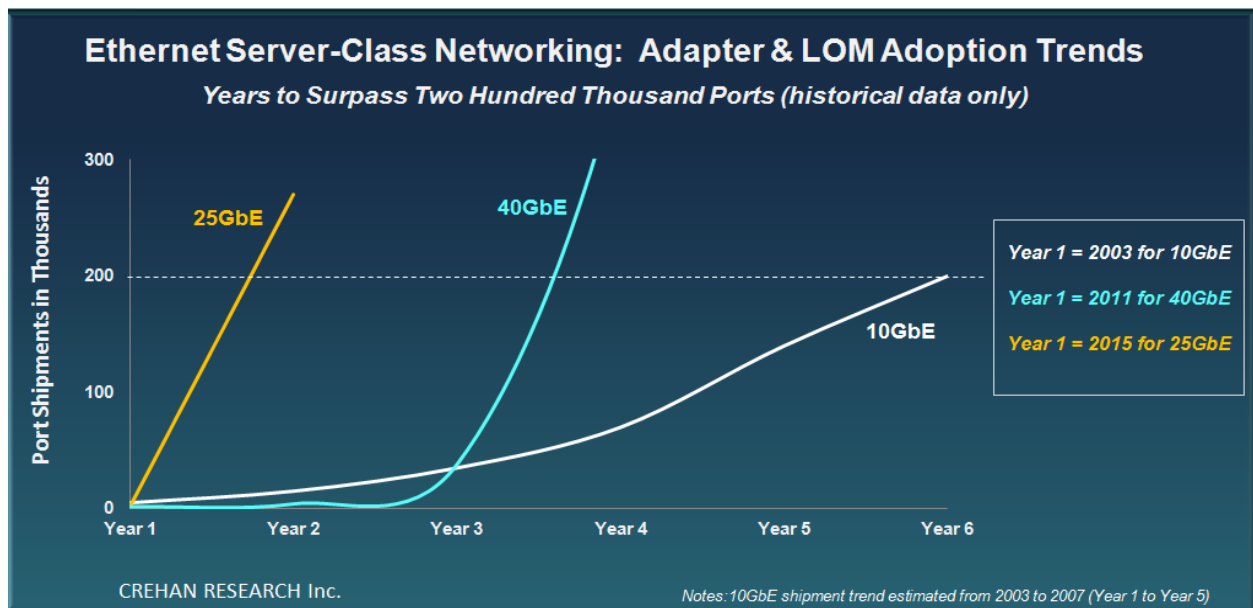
Ethernet Server-Class Networking: Adapter & LOM Adoption Trends

Years to Surpass Two Hundred Thousand Ports (historical data only)

Port Shipments in Thousands

300
200
100
0

Year 1
Year 2
Year 3
Year 4
Year 5
Year 6

25GbE
40GbE
10GbE

Year 1 = 2003 for 10GbE
Year 1 = 2011 for 40GbE
Year 1 = 2015 for 25GbE

CREHAN RESEARCH Inc.

Notes: 10GbE shipment trend estimated from 2003 to 2007 (Year 1 to Year 5)